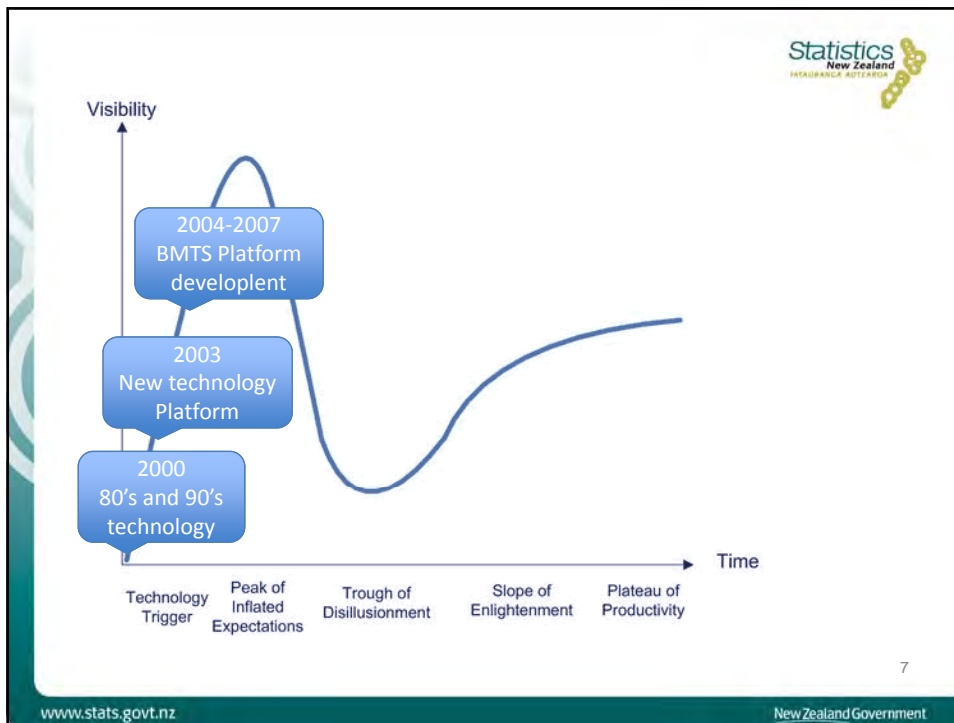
Statistics New Zealand
TATAURANGA AOTEAROA

Visibility

2004-2007
BMTS Platform
developlent

2003
New technology
Platform

2000
80's and 90's
technology

Time

Technology Trigger

Peak of Inflated Expectations

Trough of Disillusionment

Slope of Enlightenment

Plateau of Productivity

7

www.stats.govt.nz

New Zealand Government